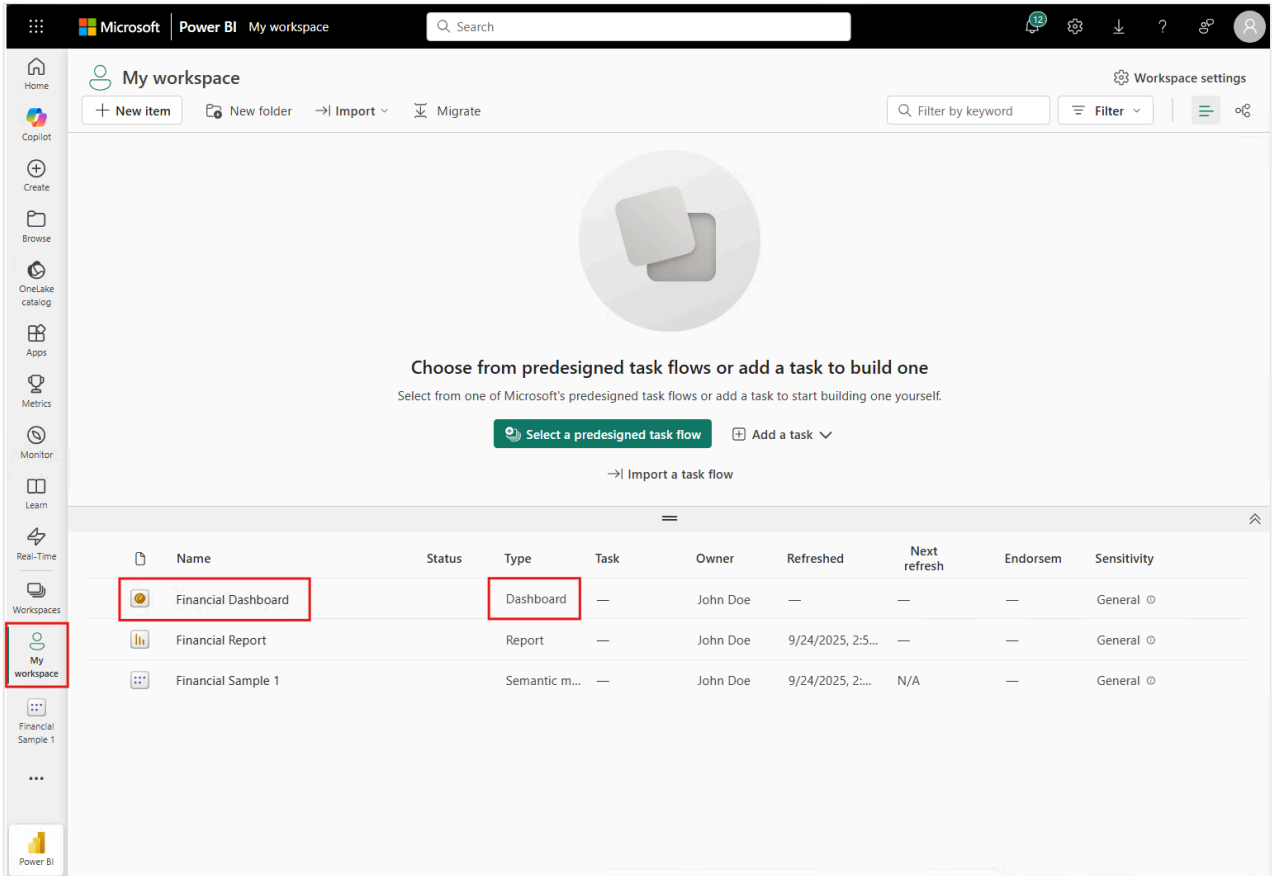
Microsoft | Power BI My workspace

Search

12

Home
Copilot
Create
Browse
OneLake catalog
Apps
Metrics
Monitor
Learn
Real-Time
Workspaces
My workspace
Financial Sample 1
...
Power BI

My workspace

Workspace settings

New item
New folder
Import
Migrate

Filter by keyword
Filter

Choose from predesigned task flows or add a task to build one

Select from one of Microsoft's predesigned task flows or add a task to start building one yourself.

Select a predesigned task flow
Add a task

Import a task flow

| | Name | Status | Type | Task | Owner | Refreshed | Next refresh | Endorsem | Sensitivity |
|---|---|---|---|---|---|---|---|---|---|
| | Financial Dashboard | | Dashboard | — | John Doe | — | — | — | General |
| | Financial Report | | Report | — | John Doe | 9/24/2025, 2:5... | — | — | General |
| | Financial Sample 1 | | Semantic m... | — | John Doe | 9/24/2025, 2:... | N/A | — | General |